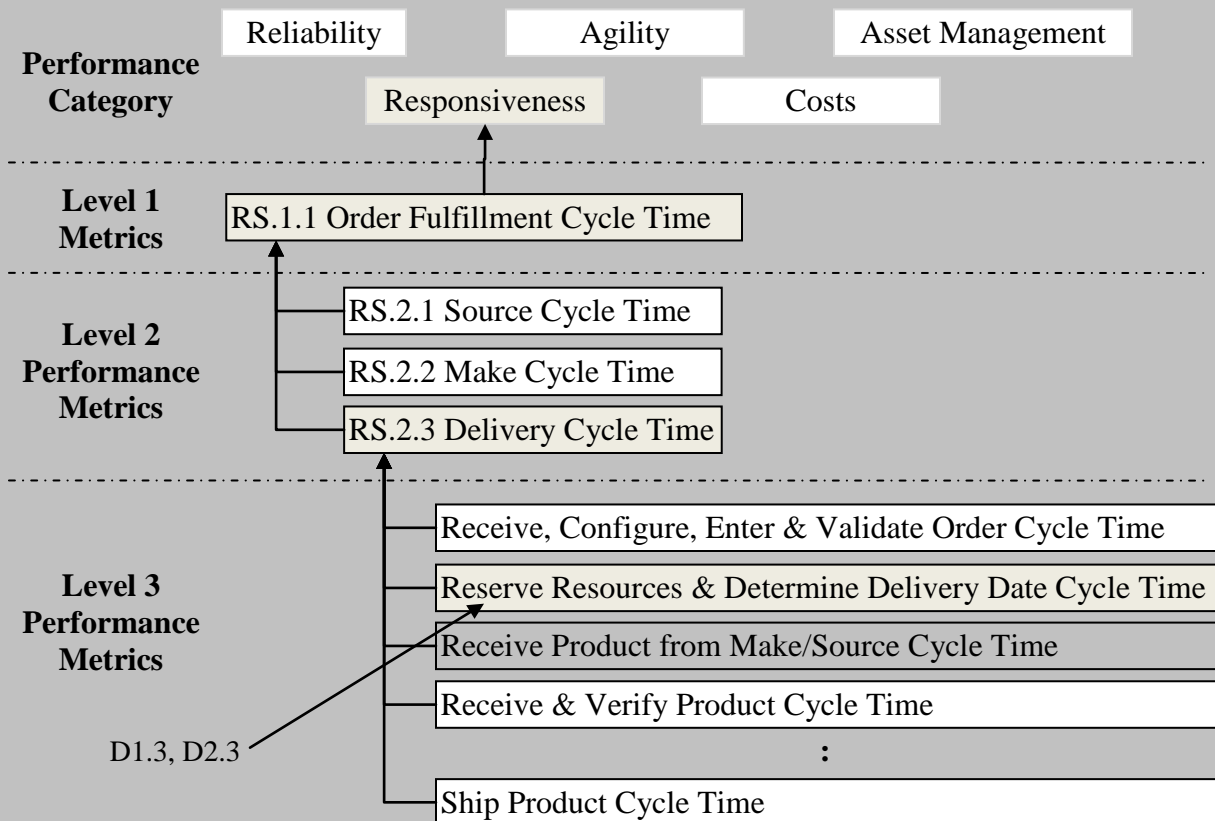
Performance Category

Reliability

Agility

Asset Management

Responsiveness

Costs

Level 1 Metrics

RS.1.1 Order Fulfillment Cycle Time

Level 2 Performance Metrics

RS.2.1 Source Cycle Time

RS.2.2 Make Cycle Time

RS.2.3 Delivery Cycle Time

Level 3 Performance Metrics

Receive, Configure, Enter & Validate Order Cycle Time

Reserve Resources & Determine Delivery Date Cycle Time

Receive Product from Make/Source Cycle Time

Receive & Verify Product Cycle Time

:

Ship Product Cycle Time

D1.3, D2.3